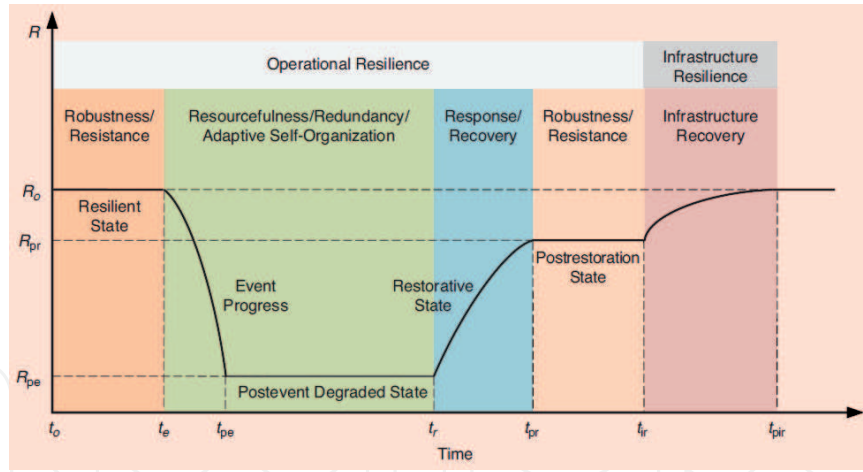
$R$

Operational Resilience

Infrastructure Resilience

Robustness/ Resistance

Resourcefulness/Redundancy/ Adaptive Self-Organization

Response/ Recovery

Robustness/ Resistance

Infrastructure Recovery

$R_o$

$R_{pr}$

$R_{pe}$

Resilient State

Event Progress

Restorative State

Postrestoration State

Postevent Degraded State

$t_o$ $t_e$ $t_{pe}$ $t_r$ $t_{pr}$ $t_{ir}$ $t_{pir}$

Time